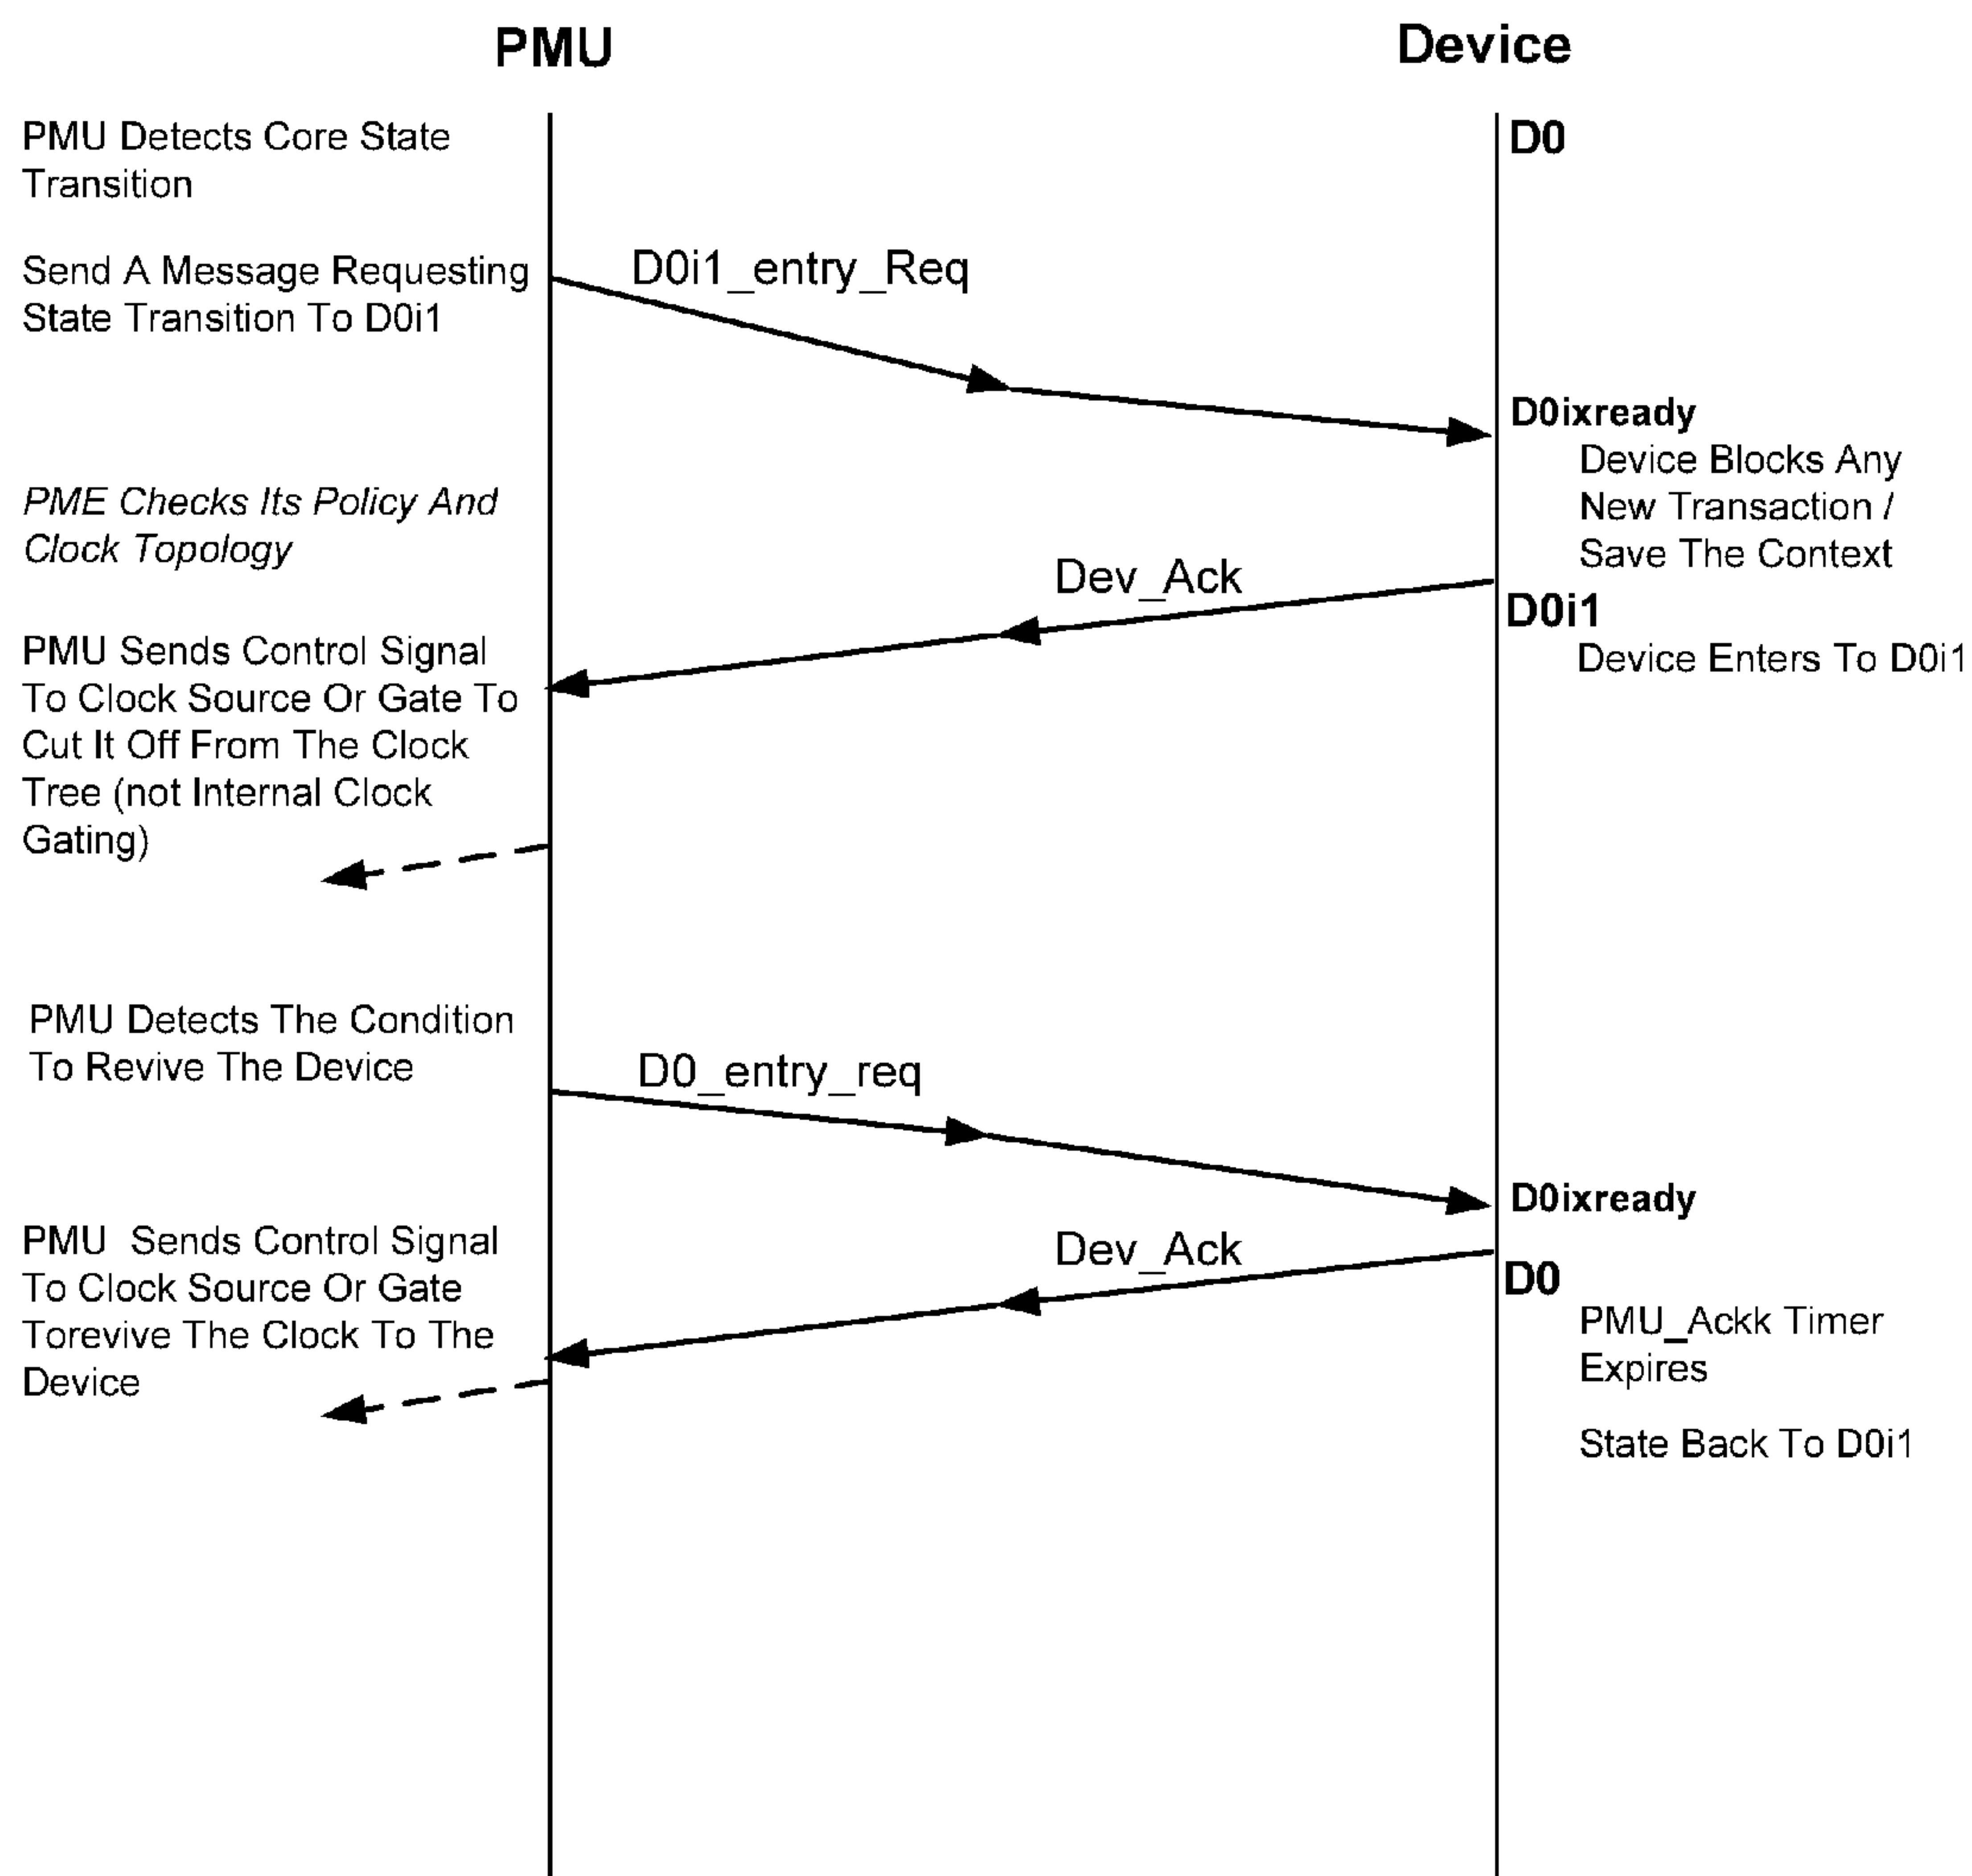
PMU

Device

PMU Detects Core State Transition

D0

Send A Message Requesting State Transition To D0i1

D0i1_entry_Req

D0ixready

Device Blocks Any New Transaction / Save The Context

PME Checks Its Policy And Clock Topology

Dev_Ack

D0i1

Device Enters To D0i1

PMU Sends Control Signal To Clock Source Or Gate To Cut It Off From The Clock Tree (not Internal Clock Gating)

PMU Detects The Condition To Revive The Device

D0_entry_req

D0ixready

PMU Sends Control Signal To Clock Source Or Gate Torevive The Clock To The Device

Dev_Ack

D0

PMU_Ackk Timer Expires

State Back To D0i1